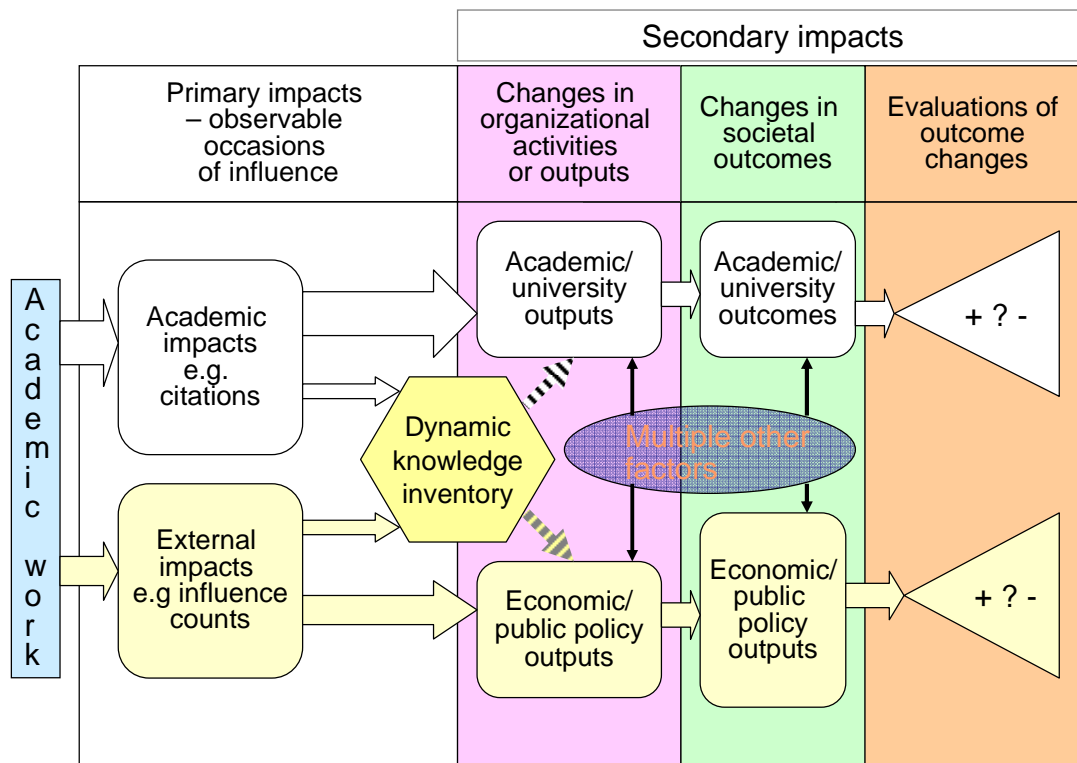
Secondary impacts

Primary impacts – observable occasions of influence

Changes in organizational activities or outputs

Changes in societal outcomes

Evaluations of outcome changes

Academic work

Academic impacts e.g. citations

Academic/ university outputs

Academic/ university outcomes

+ ? -

Dynamic knowledge inventory

Multiple other factors

External impacts e.g influence counts

Economic/ public policy outputs

Economic/ public policy outputs

+ ? -